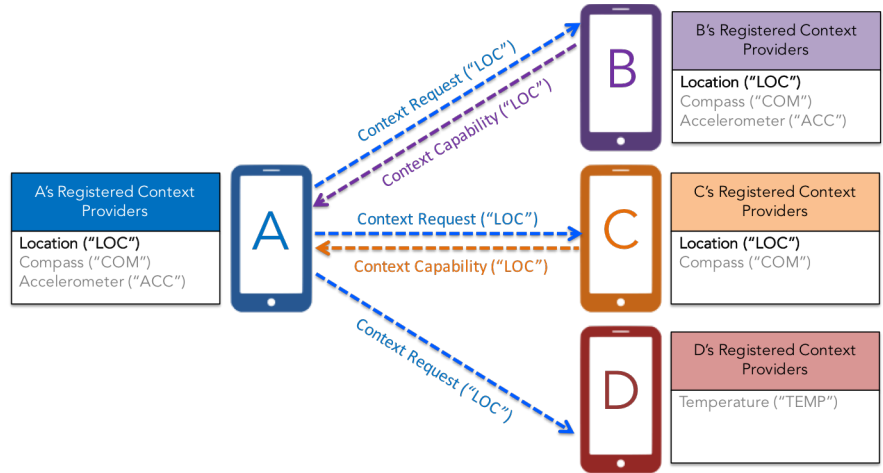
A's Registered Context Providers

Location ("LOC")
Compass ("COM")
Accelerometer ("ACC")

A

Context Request ("LOC")

Context Capability ("LOC")

B

B's Registered Context Providers

Location ("LOC")
Compass ("COM")
Accelerometer ("ACC")

Context Request ("LOC")

Context Capability ("LOC")

C

C's Registered Context Providers

Location ("LOC")
Compass ("COM")

Context Request ("LOC")

D

D's Registered Context Providers

Temperature ("TEMP")